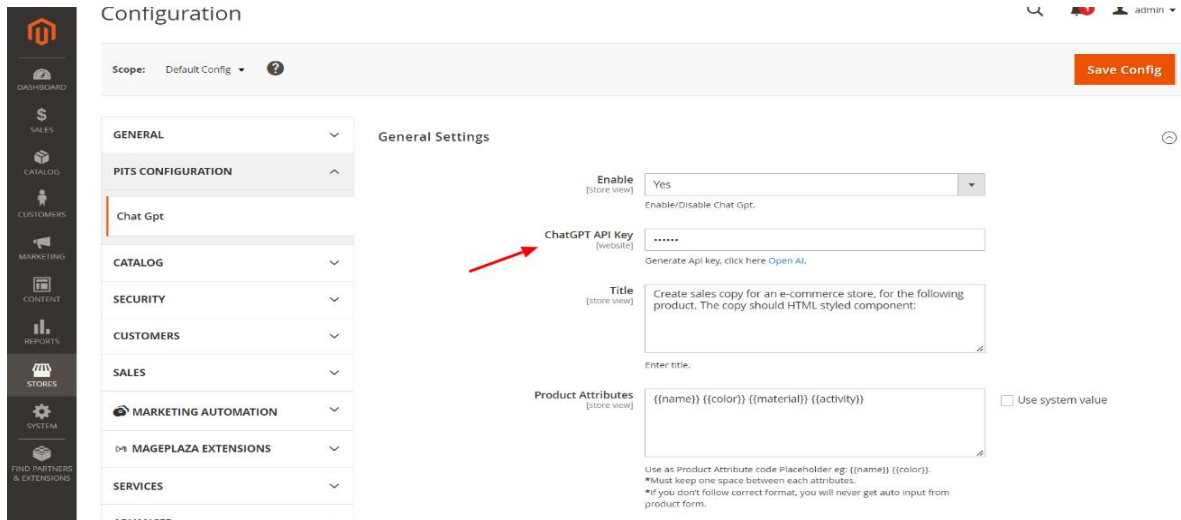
DASHBOARD
SALES
CATALOG
CUSTOMERS
MARKETING
CONTENT
REPORTS
STORES
SYSTEM
FIND PARTNERS & EXTENSIONS

Configuration

admin ▾

Scope: Default Config ▾

Save Config

GENERAL
PITS CONFIGURATION
Chat Gpt
CATALOG
SECURITY
CUSTOMERS
SALES
MARKETING AUTOMATION
MAGEPLAZA EXTENSIONS
SERVICES
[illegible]

General Settings

Enable
[store view]
Yes
Enable/Disable Chat Gpt.

ChatGPT API Key
[website]
••••••
Generate Api key, click here Open AI.

Title
[store view]
Create sales copy for an e-commerce store, for the following product. The copy should HTML styled component:
Enter title.

Product Attributes
[store view]
{{name}} {{color}} {{material}} {{activity}}
Use system value
Use as Product Attribute code Placeholder eg: {{name}} {{color}}.
*Must keep one space between each attributes.
*If you don't follow correct format, you will never get auto input from product form.